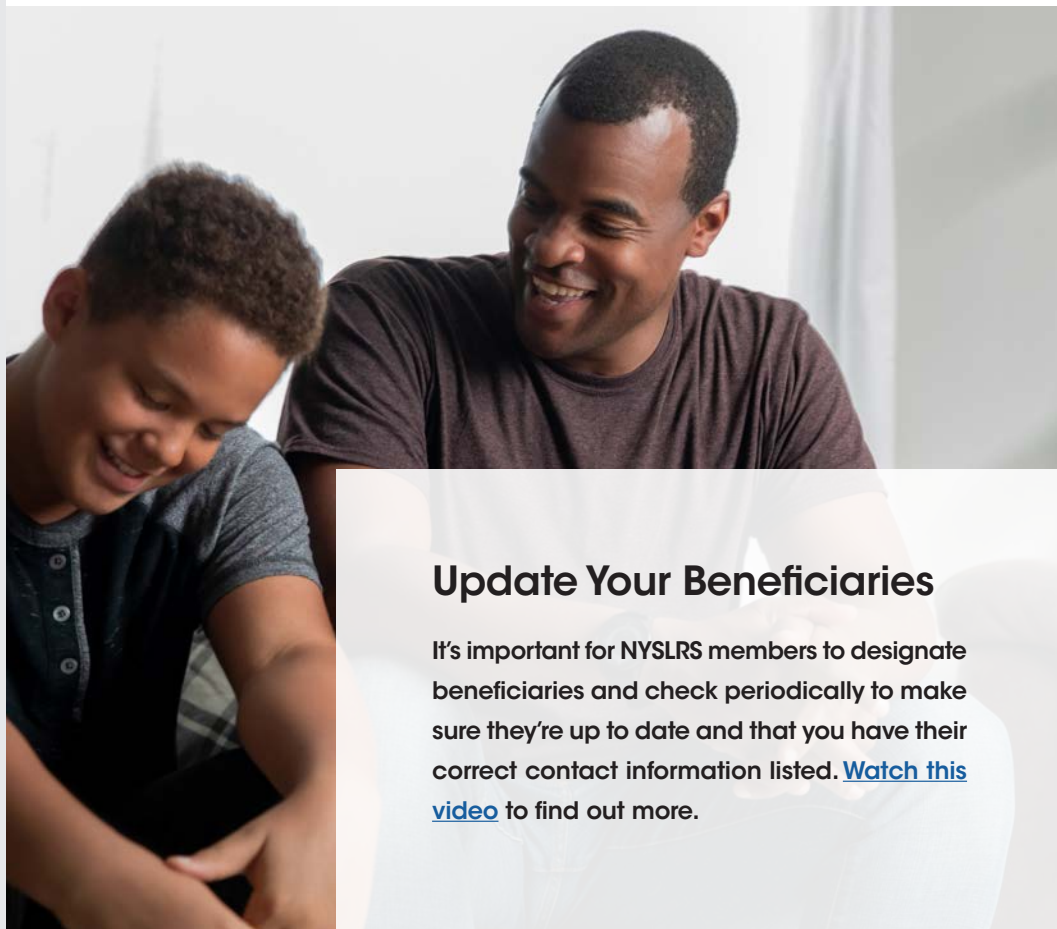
Update Your Beneficiaries

It's important for NYSLRS members to designate beneficiaries and check periodically to make sure they're up to date and that you have their correct contact information listed. Watch this video to find out more.